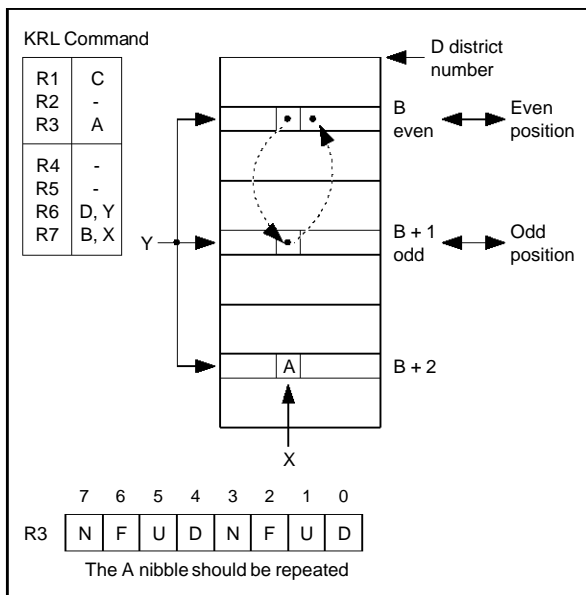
KRL Command

| | |
|---|---|
| R1 | C |
| R2 | - |
| R3 | A |
| R4 | - |
| R5 | - |
| R6 | D, Y |
| R7 | B, X |

D district number

B even

Even position

Y

B + 1 odd

Odd position

A

B + 2

X

| | 7 | 6 | 5 | 4 | 3 | 2 | 1 | 0 |
|---|---|---|---|---|---|---|---|---|
| R3 | N | F | U | D | N | F | U | D |

The A nibble should be repeated